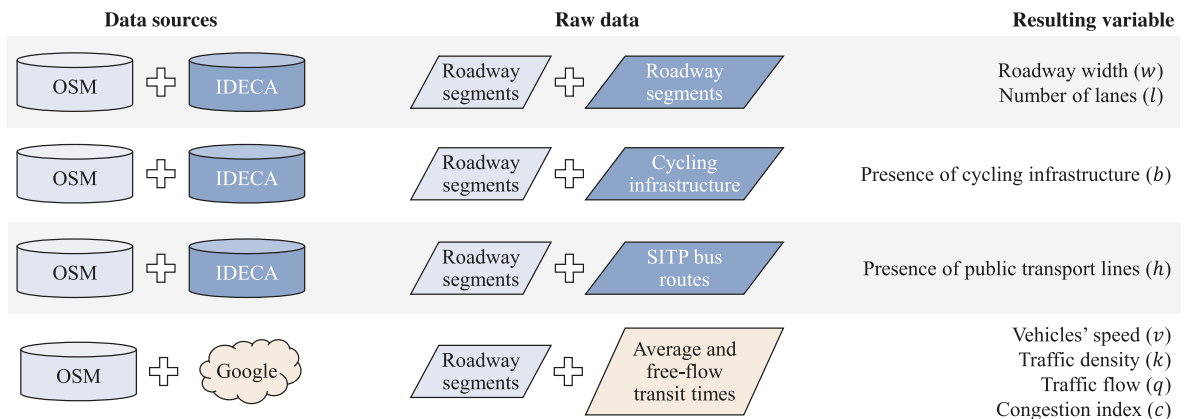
| Data sources | Raw data | Resulting variable |
|---|---|---|
| OSM + IDECA | Roadway segments + Roadway segments | Roadway width ($w$) Number of lanes ($l$) |
| OSM + IDECA | Roadway segments + Cycling infrastructure | Presence of cycling infrastructure ($b$) |
| OSM + IDECA | Roadway segments + SITP bus routes | Presence of public transport lines ($h$) |
| OSM + Google | Roadway segments + Average and free-flow transit times | Vehicles' speed ($v$) Traffic density ($k$) Traffic flow ($q$) Congestion index ($c$) |